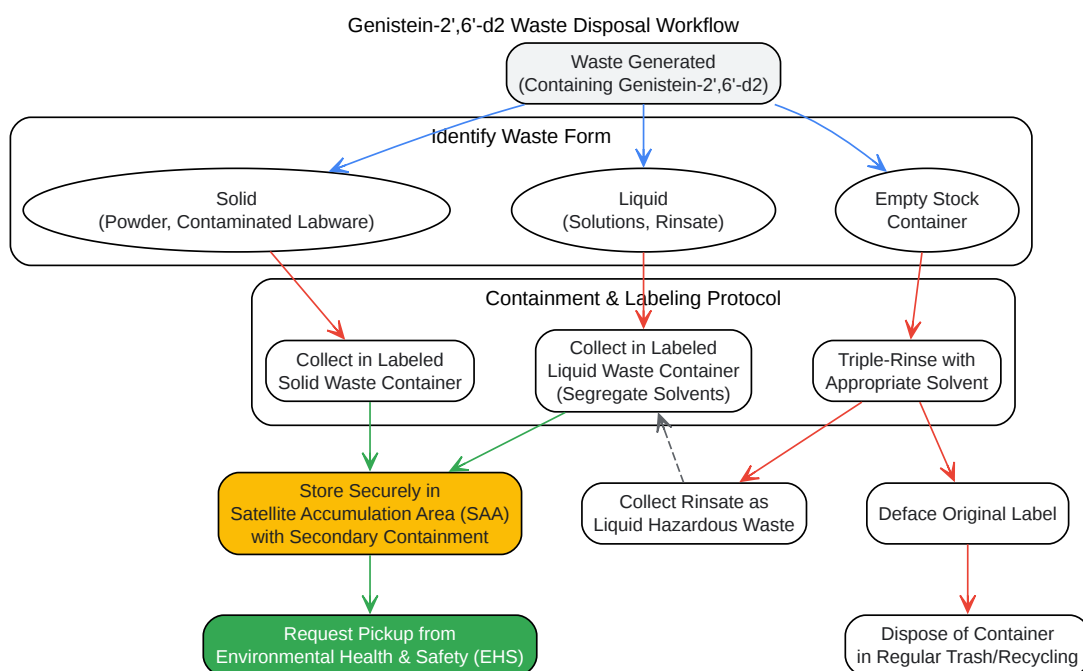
Genistein-2',6'-d2 Waste Disposal Workflow

Waste Generated
(Containing Genistein-2',6'-d2)

Identify Waste Form

Solid
(Powder, Contaminated Labware)

Liquid
(Solutions, Rinsate)

Empty Stock
Container

Containment & Labeling Protocol

Collect in Labeled
Solid Waste Container

Collect in Labeled
Liquid Waste Container
(Segregate Solvents)

Triple-Rinse with
Appropriate Solvent

Store Securely in
Satellite Accumulation Area (SAA)
with Secondary Containment

Collect Rinsate as
Liquid Hazardous Waste

Deface Original Label

Request Pickup from
Environmental Health & Safety (EHS)

Dispose of Container
in Regular Trash/Recycling